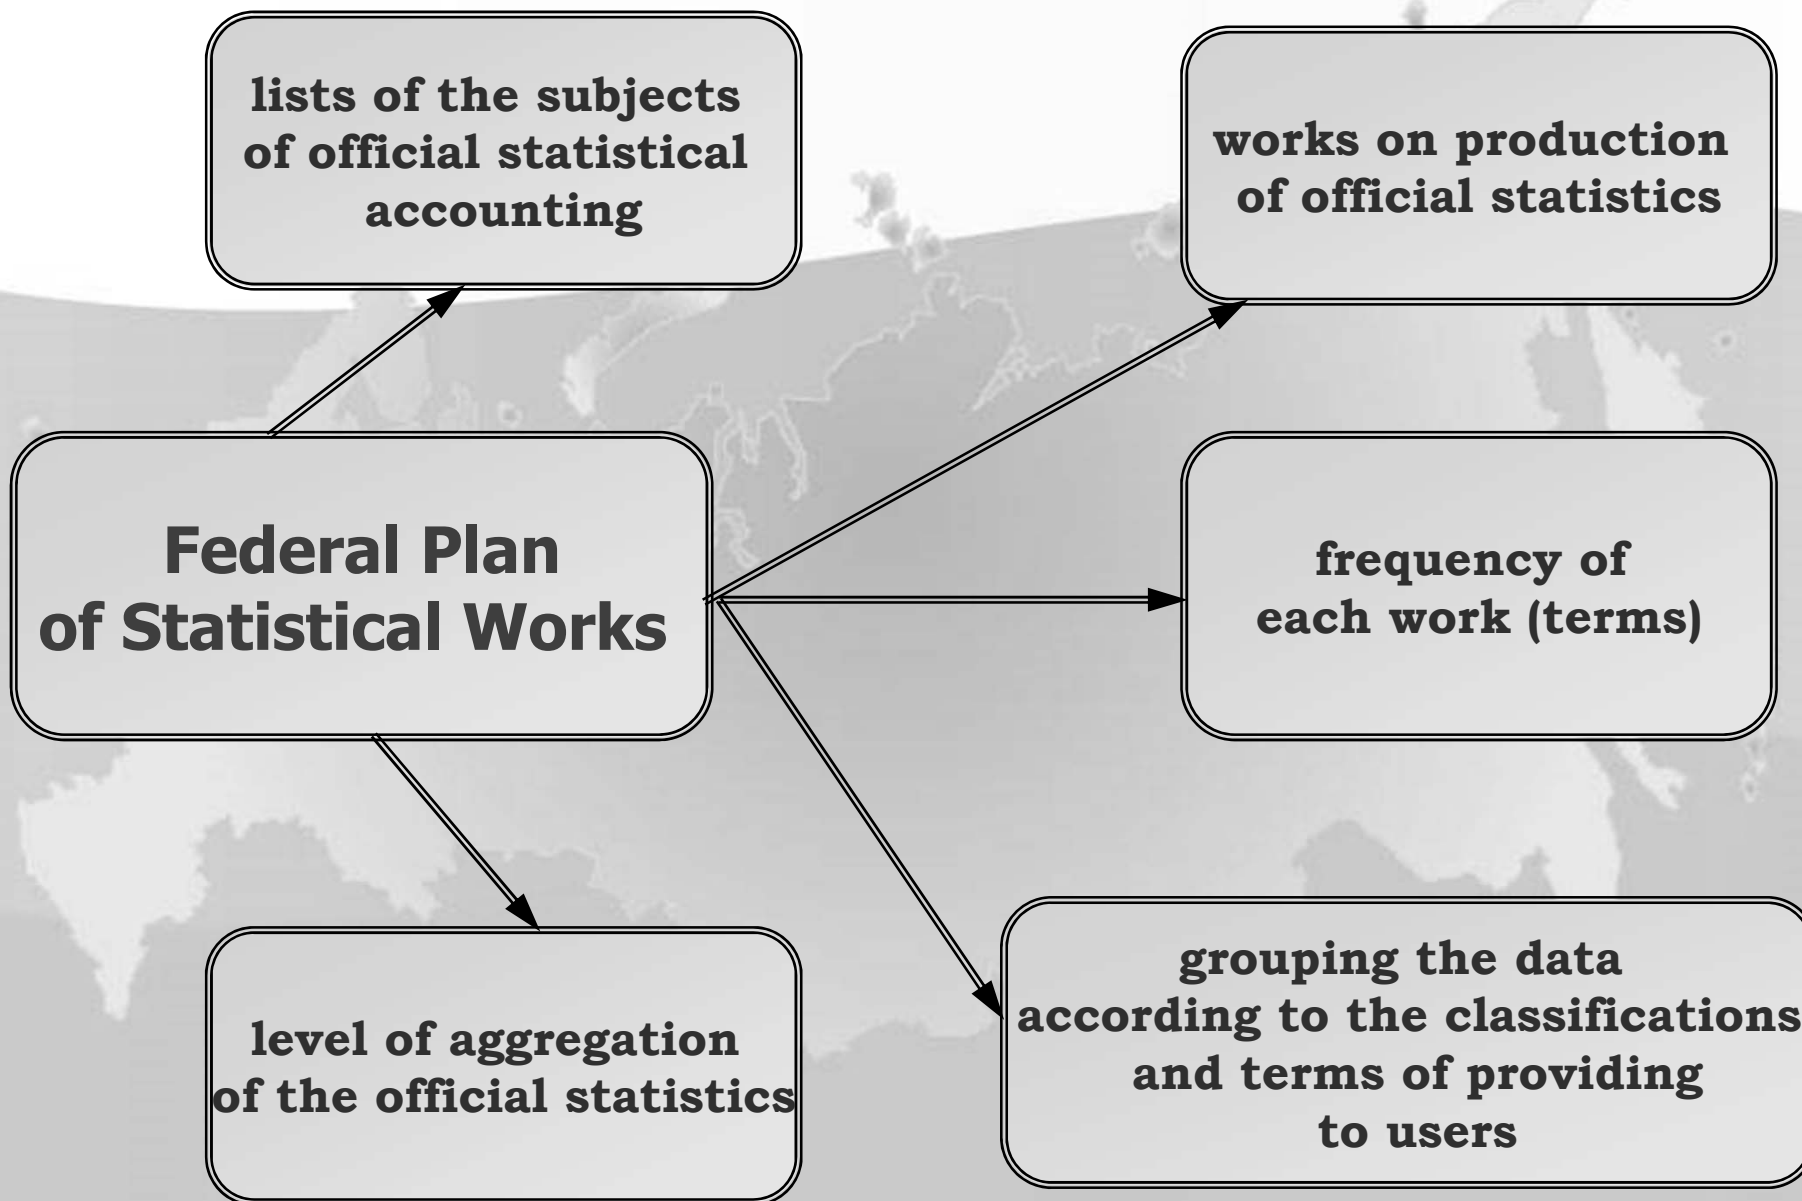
lists of the subjects of official statistical accounting

works on production of official statistics

Federal Plan of Statistical Works

frequency of each work (terms)

level of aggregation of the official statistics

grouping the data according to the classifications and terms of providing to users